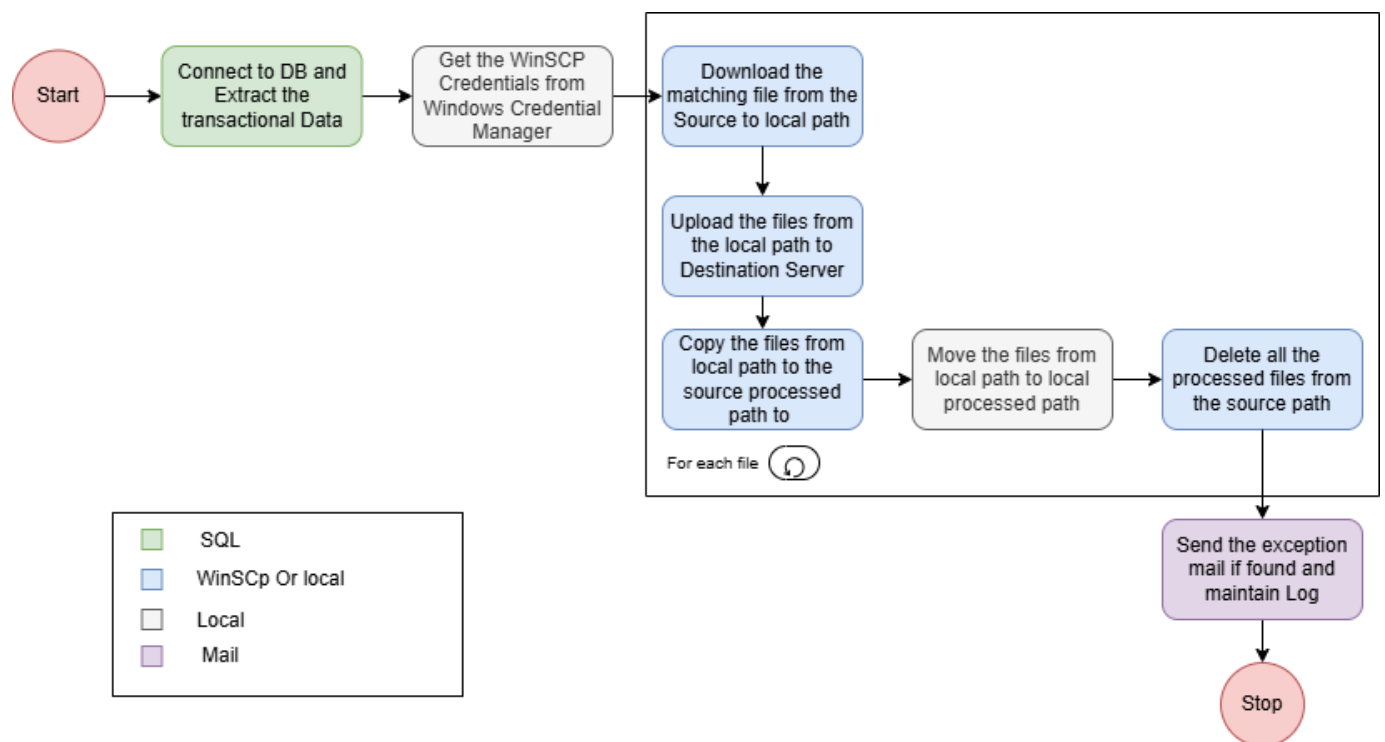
Start

Connect to DB and Extract the transactional Data

Get the WinSCP Credentials from Windows Credential Manager

Download the matching file from the Source to local path

Upload the files from the local path to Destination Server

Copy the files from local path to the source processed path to

Move the files from local path to local processed path

Delete all the processed files from the source path

For each file

Send the exception mail if found and maintain Log

Stop

SQL
WinSCp Or local
Local
Mail